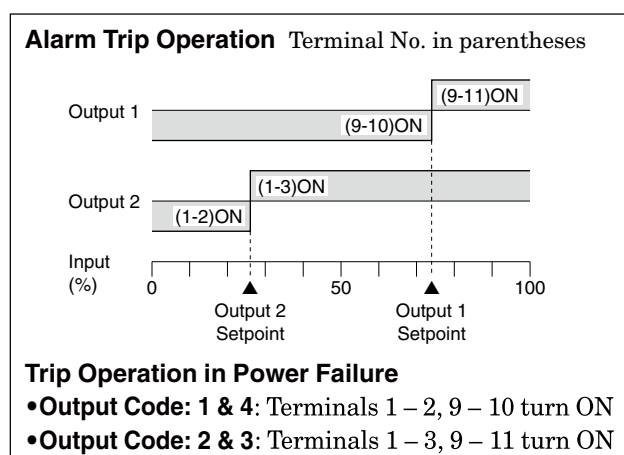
**Alarm Trip Operation** Terminal No. in parentheses

Output 1
(9-11)ON
(9-10)ON

Output 2
(1-3)ON
(1-2)ON

Input (%)
0
50
100

Output 2 Setpoint
Output 1 Setpoint

**Trip Operation in Power Failure**
•**Output Code: 1 & 4**: Terminals 1 – 2, 9 – 10 turn ON
•**Output Code: 2 & 3**: Terminals 1 – 3, 9 – 11 turn ON